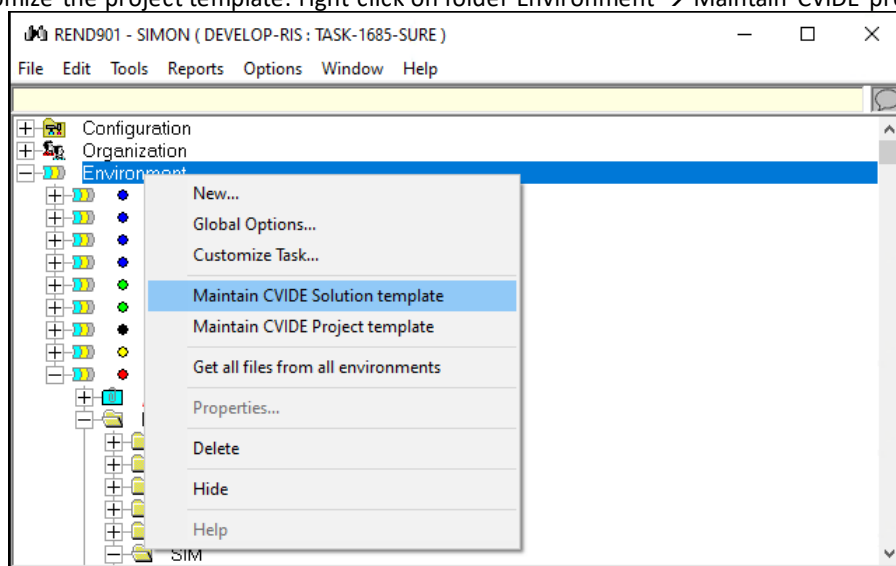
omize the project template: right-click on folder Environment → Maintain CVIDE pr

REND901 - SIMON ( DEVELOP-RIS : TASK-1685-SURE )

File Edit Tools Reports Options Window Help

Configuration
Organization
Environment

New...
Global Options...
Customize Task...
Maintain CVIDE Solution template
Maintain CVIDE Project template
Get all files from all environments
Properties...
Delete
Hide
Help

SIM